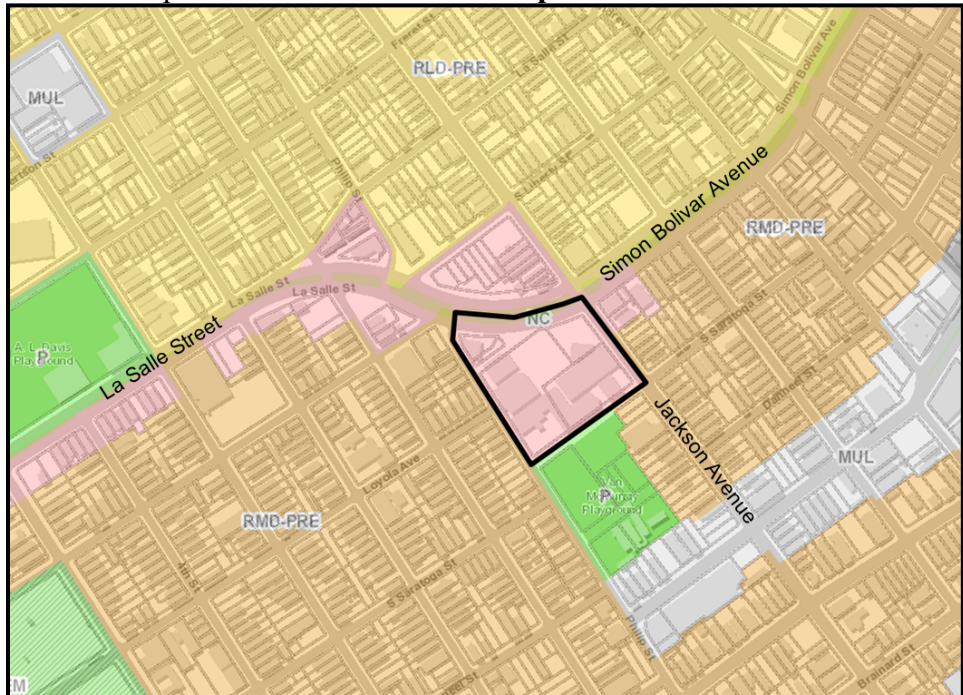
MUL

RLD-PRE

La Salle St

Simon Bolivar Ave

Simon Bolivar Avenue

RMD-PRE

La Salle St

La Salle St

NC

La Salle Street

A. L. Davis Playground

P

Jackson Avenue

MUL

Van McMurray Playground

P

RMD-PRE

Loyola Ave

S Saratoga St

Brainard St